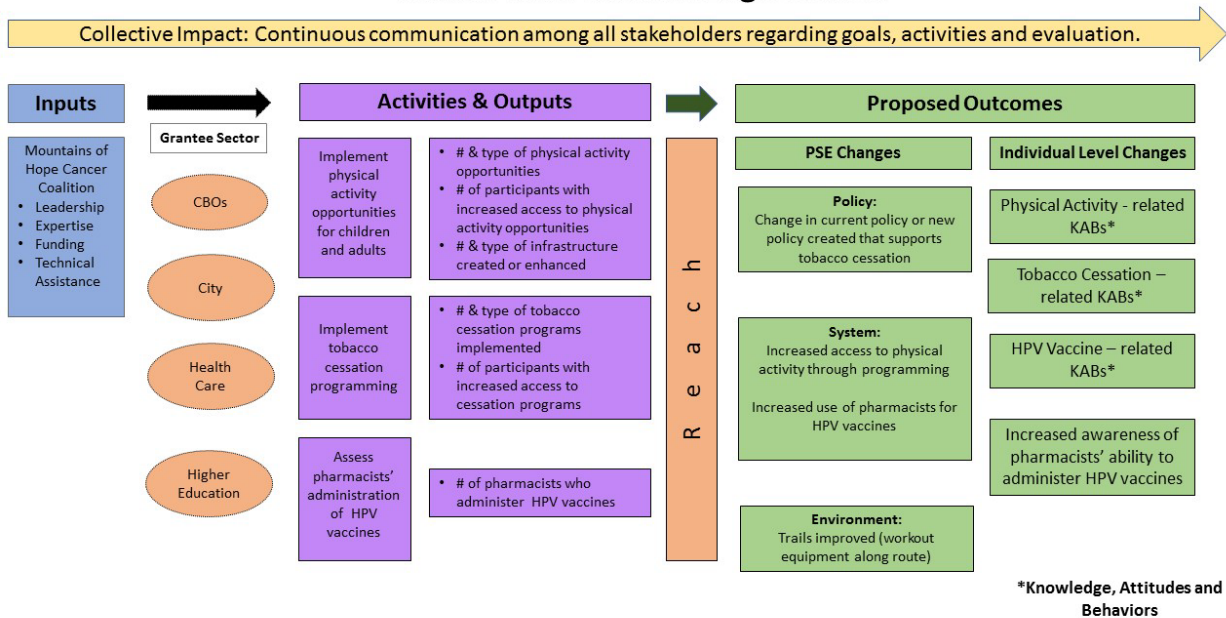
Collective Impact: Continuous communication among all stakeholders regarding goals, activities and evaluation.

Inputs

Mountains of Hope Cancer Coalition
• Leadership
• Expertise
• Funding
• Technical Assistance

Grantee Sector

CBOs

City

Health Care

Higher Education

Activities & Outputs

Implement physical activity opportunities for children and adults

• # & type of physical activity opportunities
• # of participants with increased access to physical activity opportunities
• # & type of infrastructure created or enhanced

Implement tobacco cessation programming

• # & type of tobacco cessation programs implemented
• # of participants with increased access to cessation programs

Assess pharmacists' administration of HPV vaccines

• # of pharmacists who administer HPV vaccines

R e a c h

Proposed Outcomes

PSE Changes

Policy:
Change in current policy or new policy created that supports tobacco cessation

System:
Increased access to physical activity through programming

Increased use of pharmacists for HPV vaccines

Environment:
Trails improved (workout equipment along route)

Individual Level Changes

Physical Activity - related KABs*

Tobacco Cessation – related KABs*

HPV Vaccine – related KABs*

Increased awareness of pharmacists' ability to administer HPV vaccines

*Knowledge, Attitudes and Behaviors